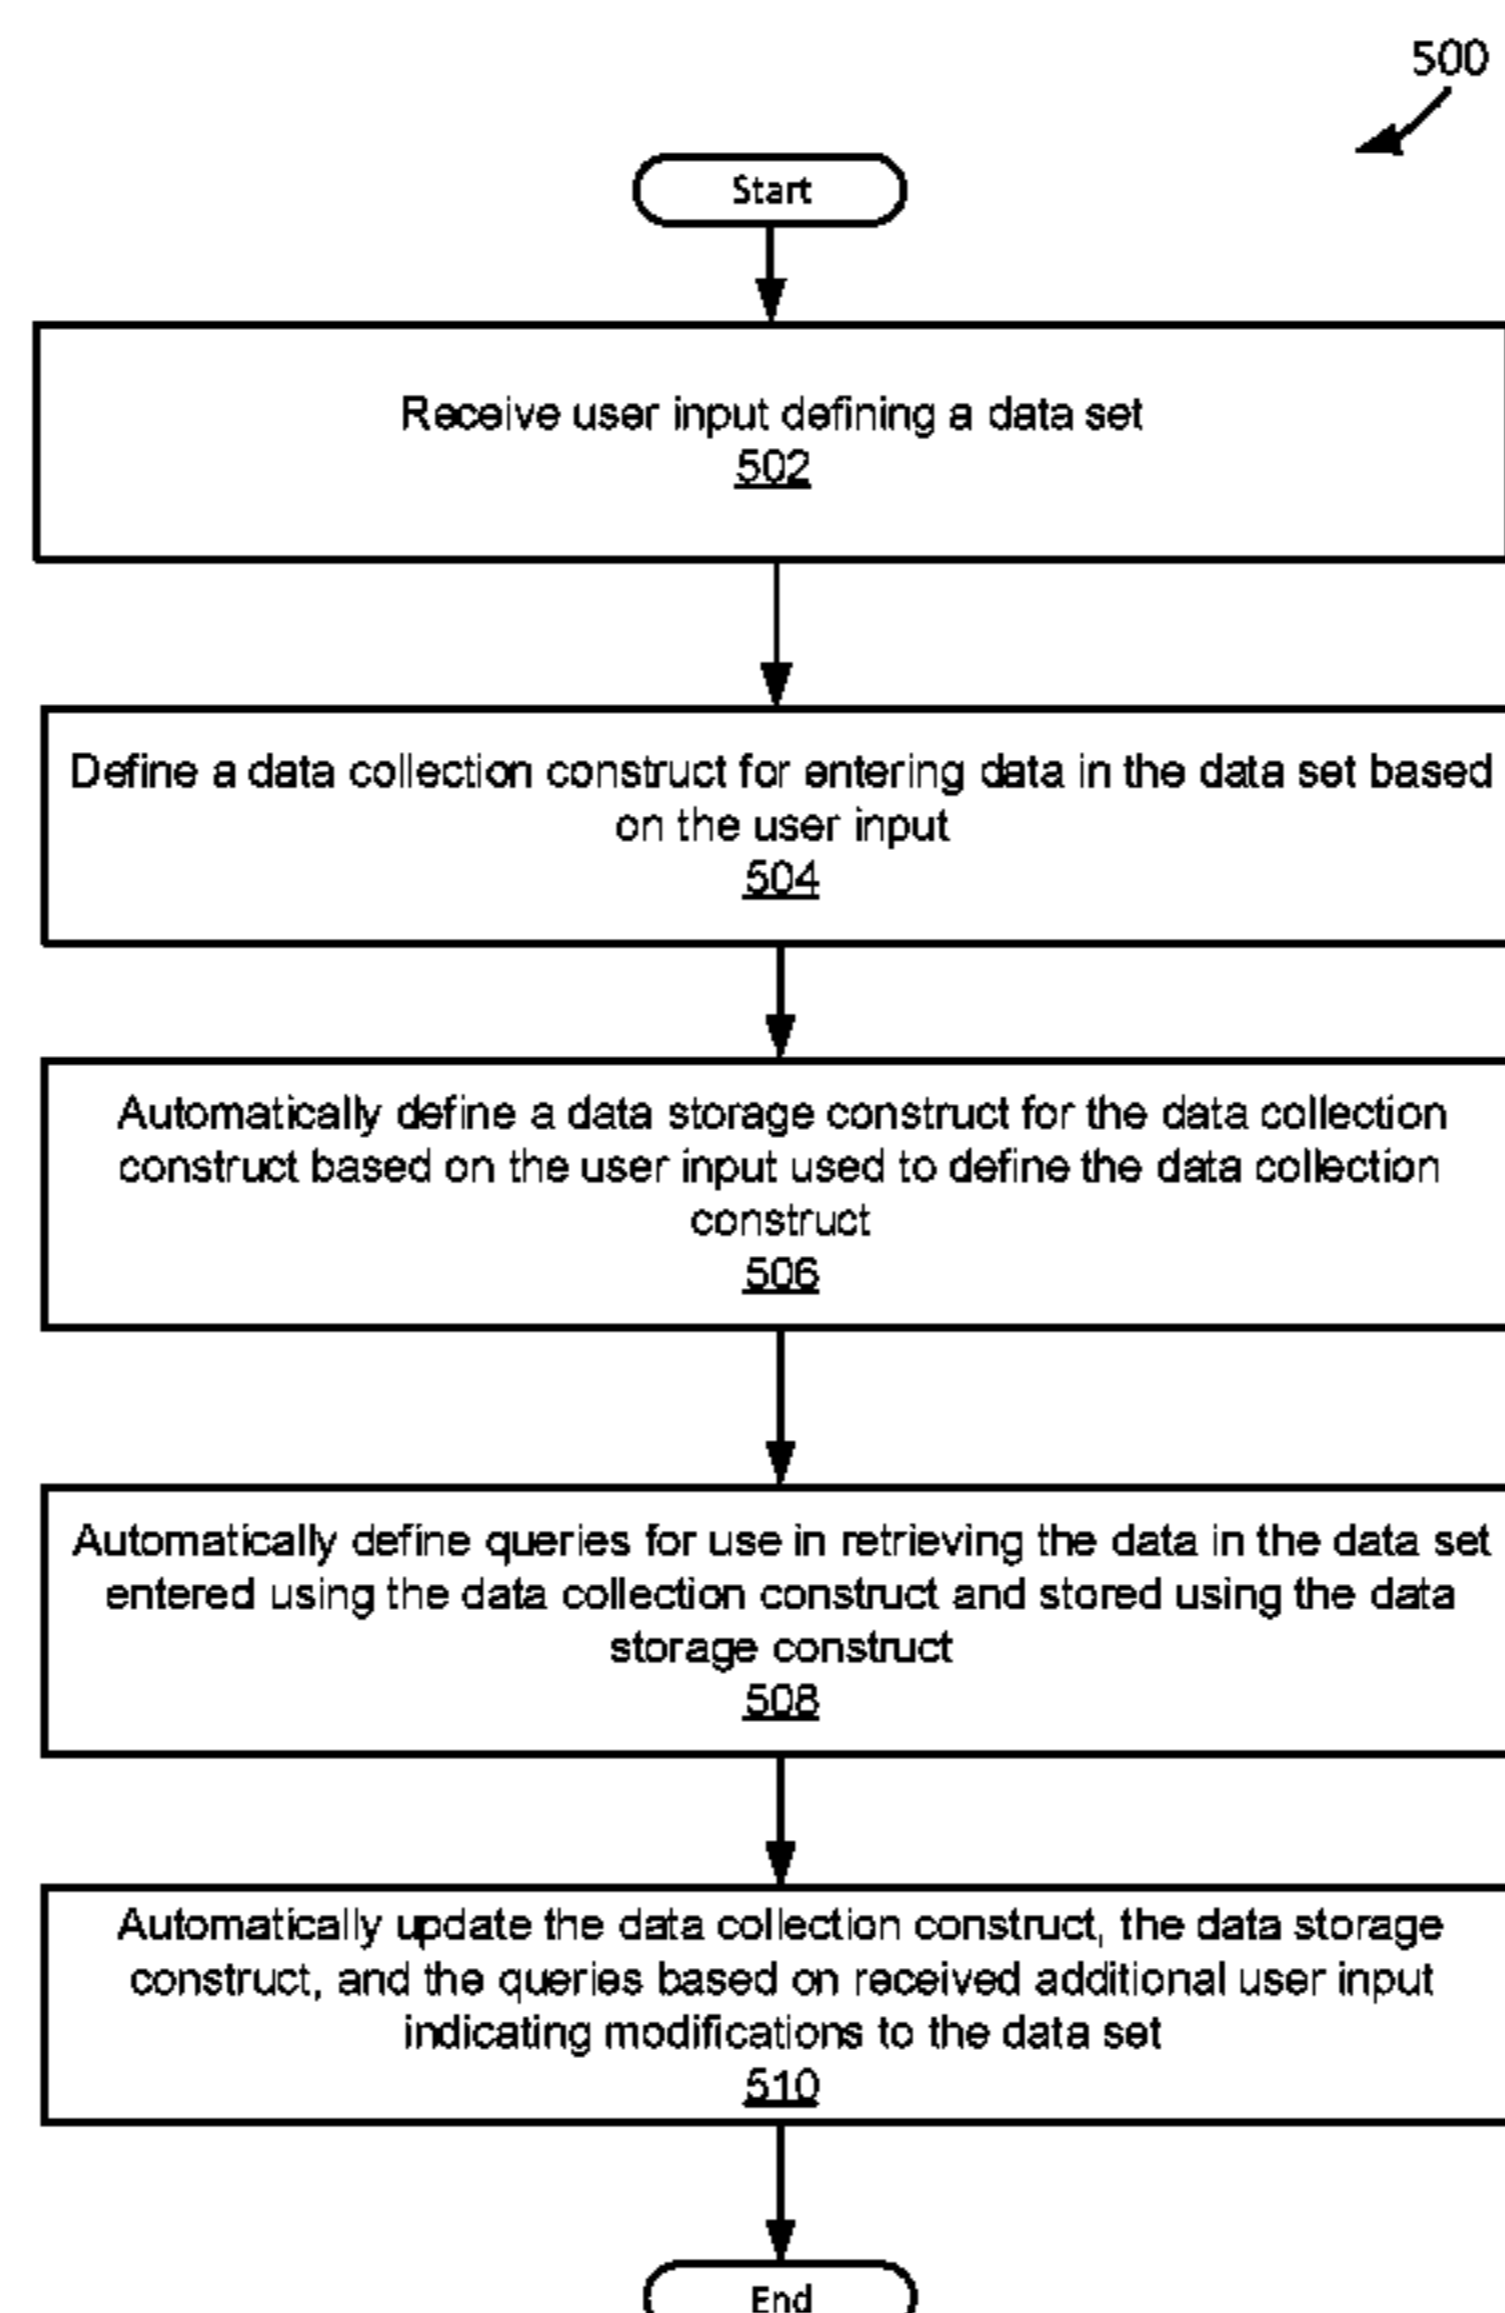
500

Start

Receive user input defining a data set
502

Define a data collection construct for entering data in the data set based on the user input
504

Automatically define a data storage construct for the data collection construct based on the user input used to define the data collection construct
506

Automatically define queries for use in retrieving the data in the data set entered using the data collection construct and stored using the data storage construct
508

Automatically update the data collection construct, the data storage construct, and the queries based on received additional user input indicating modifications to the data set
510

End